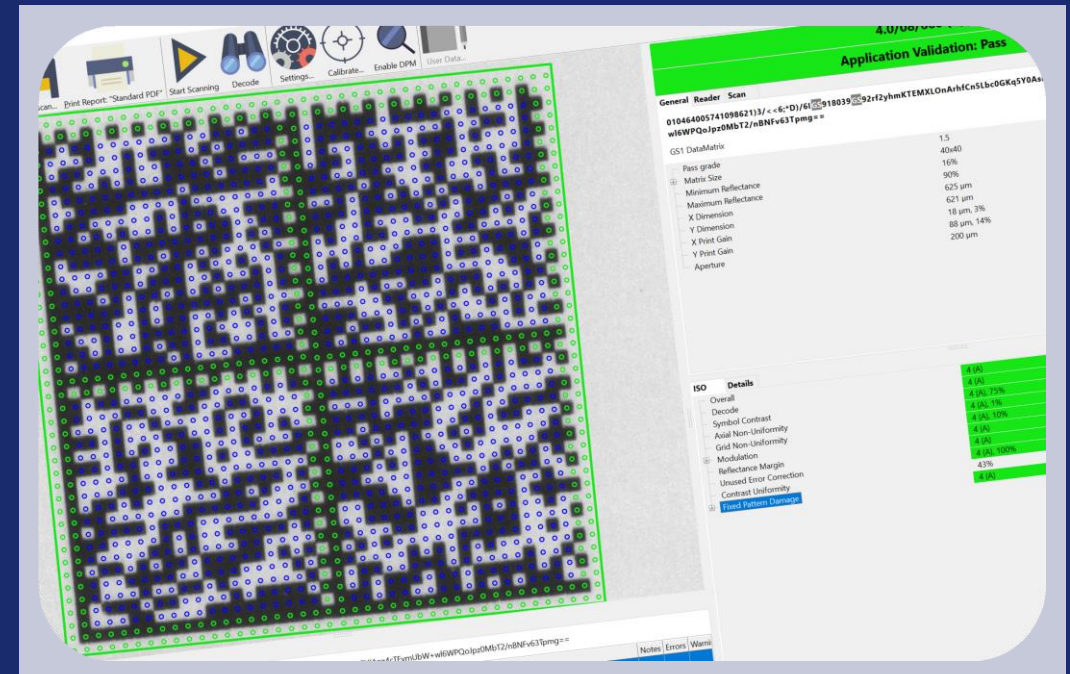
Scan... Print Report: "Standard PDF" Start Scanning Decode Settings... Calibrate... Enable DPM User Data...

4.0/08/000

Application Validation: Pass

General Reader Scan

010464005741098621)3/<<6;*D)/6I GS 918039 GS 92rf2yhmKTEMXLOnArhfCn5Lbc0GKq5Y0As wl6WPQoJpz0MbT2/nBNFv63Tpmg==

GS1 DataMatrix

| | |
|---|---|
| Pass grade | 1.5 |
| Matrix Size | 40x40 |
| Minimum Reflectance | 16% |
| Maximum Reflectance | 90% |
| X Dimension | 625 µm |
| Y Dimension | 621 µm |
| X Print Gain | 18 µm, 3% |
| Y Print Gain | 88 µm, 14% |
| Aperture | 200 µm |

ISO Details

| | |
|---|---|
| Overall | 4 (A) |
| Decode | 4 (A) |
| Symbol Contrast | 4 (A), 75% |
| Axial Non-Uniformity | 4 (A), 1% |
| Grid Non-Uniformity | 4 (A), 10% |
| Modulation | 4 (A) |
| Reflectance Margin | 4 (A) |
| Unused Error Correction | 4 (A), 100% |
| Contrast Uniformity | 43% |
| Fixed Pattern Damage | 4 (A) |

...fcTFxmUbW+wl6WPQoJpz0MbT2/nBNFv63Tpmg==

Notes Errors Warni